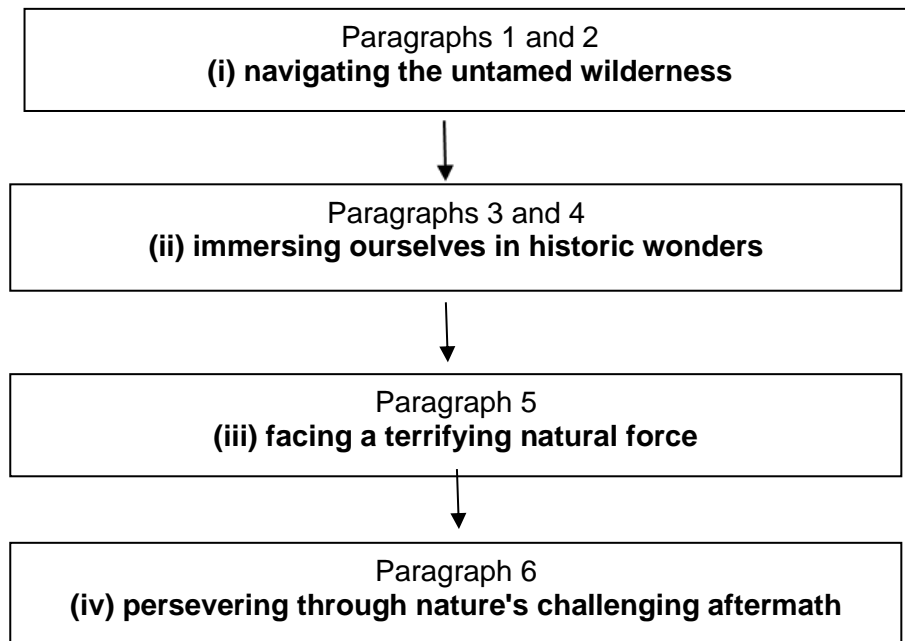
Paragraphs 1 and 2
**(i) navigating the untamed wilderness**

Paragraphs 3 and 4
**(ii) immersing ourselves in historic wonders**

Paragraph 5
**(iii) facing a terrifying natural force**

Paragraph 6
**(iv) persevering through nature's challenging aftermath**